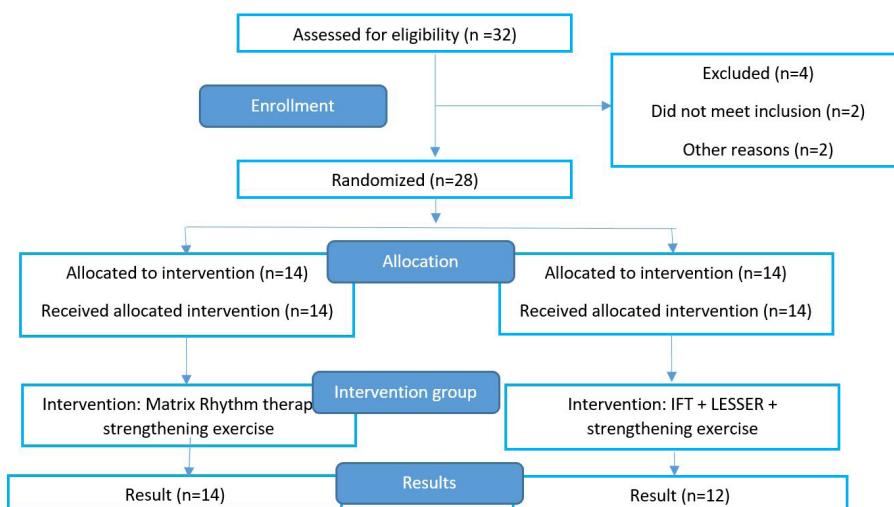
Assessed for eligibility (n =32)

Enrollment

Excluded (n=4)

Did not meet inclusion (n=2)

Other reasons (n=2)

Randomized (n=28)

Allocation

Allocated to intervention (n=14)

Received allocated intervention (n=14)

Allocated to intervention (n=14)

Received allocated intervention (n=14)

Intervention group

Intervention: Matrix Rhythm therap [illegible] strengthening exercise

Intervention: IFT + LESSER + strengthening exercise

Results

Result (n=14)

Result (n=12)